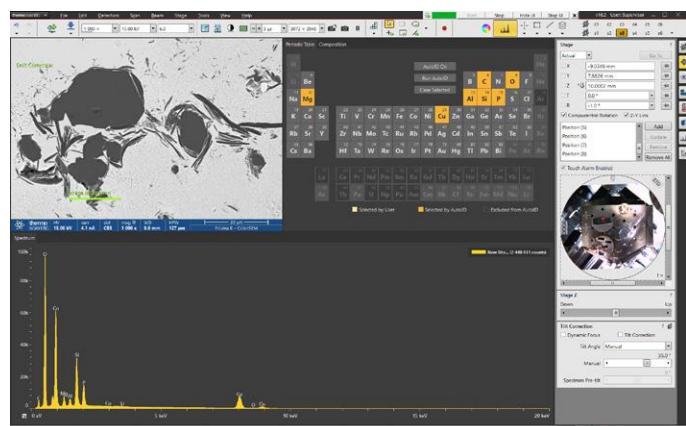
File Edit Detectors Scan Beams Stage Tools View Help

Stop Stop UI

Periodic Table Composition

AutoID On
Run AutoID
Clear Selected

H He
Li Be B C N O F Ne
Na Mg Al Si P S Cl Ar
K Ca Sc Ti V Cr Mn Fe Co Ni Cu Zn Ga Ge As Se Br Kr
Rb Sr Y Zr Nb Mo Tc Ru Rh Pd Ag Cd In Sn Sb Te I Xe
Cs Ba Hf Ta W Re Os Ir Pt Au Hg Tl Pb Bi Po At Rn

Selected by User Selected by AutoID Excluded from AutoID

thermo scientific HV 10.00 kV curr 4.1 nA det CBS mag 1 000 x WD 8.8 mm HFW 127 µm 20 µm

Spectrum

New Sto... 440 611 counts

100k
80k
60k
40k
20k
0

O Cu Si Cu

0 keV 5 keV 10 keV 15 keV 20 keV

Stage
Actual
X -9.0248 mm
Y 7.8826 mm
Z 10.0002 mm
T 0.0 °
R 0.0 °
Compucentric Rotation Z-Y Link
Position (1)
Position (2)
Position (3)
Position (4)
Add
Update
Remove
Remove All
Touch Alarm Enabled

Stage Z
Down

Tilt Correction
Dynamic Focus Tilt Correction
Tilt Angle Manual
Manual
Specimen Pre-tilt